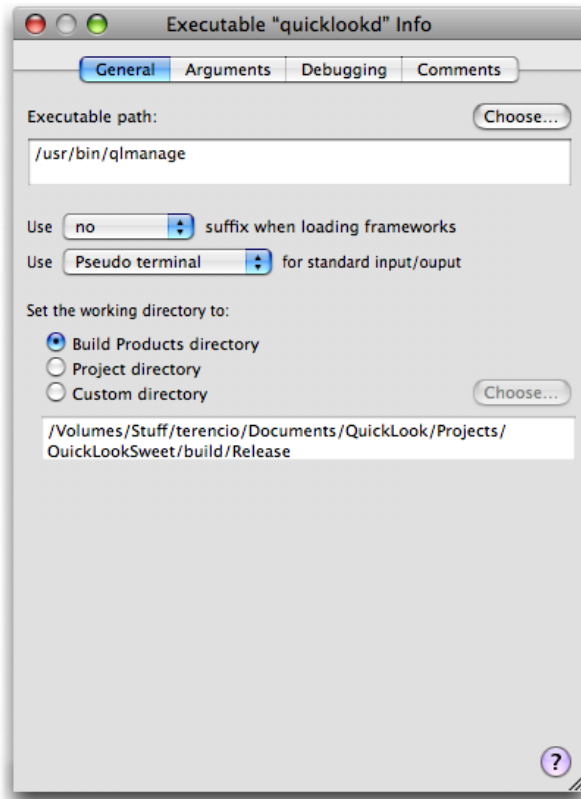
Executable "quicklookd" Info

General | Arguments | Debugging | Comments

Executable path:

Choose...

/usr/bin/qlmanage

Use no suffix when loading frameworks

Use Pseudo terminal for standard input/ouput

Set the working directory to:

Build Products directory

Project directory

Custom directory

Choose...

/Volumes/Stuff/terencio/Documents/QuickLook/Projects/OuickLookSweet/build/Release

?